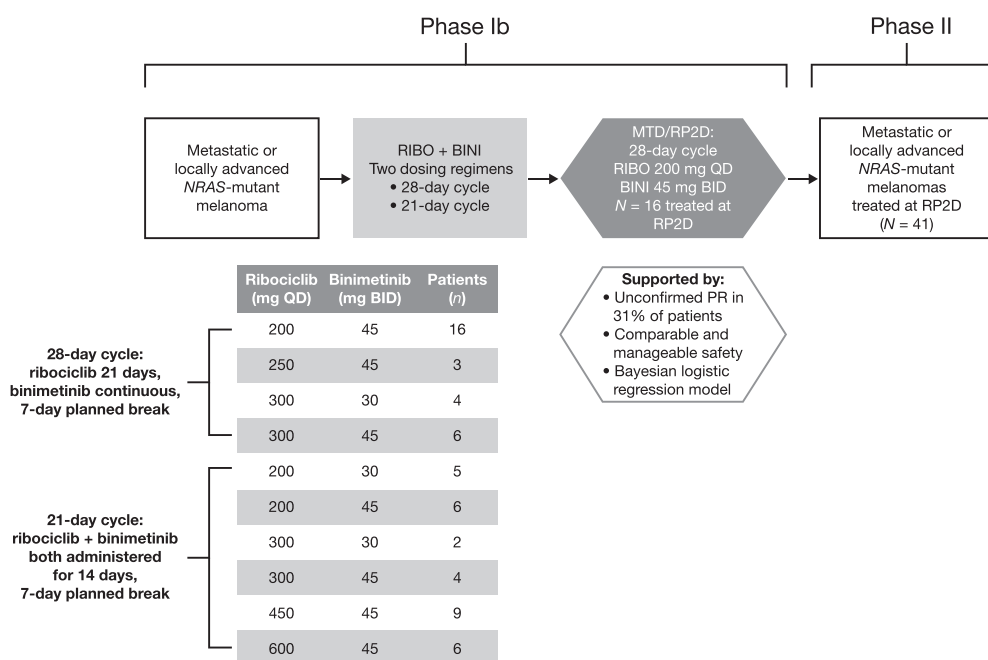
Phase Ib

Phase II

Metastatic or locally advanced *NRAS*-mutant melanoma

RIBO + BINI
Two dosing regimens
• 28-day cycle
• 21-day cycle

MTD/RP2D:
28-day cycle
RIBO 200 mg QD
BINI 45 mg BID
$N$ = 16 treated at RP2D

Metastatic or locally advanced *NRAS*-mutant melanomas treated at RP2D ($N$ = 41)

| Ribociclib (mg QD) | Binimetinib (mg BID) | Patients ($n$) |
|---|---|---|
| 200 | 45 | 16 |
| 250 | 45 | 3 |
| 300 | 30 | 4 |
| 300 | 45 | 6 |
| 200 | 30 | 5 |
| 200 | 45 | 6 |
| 300 | 30 | 2 |
| 300 | 45 | 4 |
| 450 | 45 | 9 |
| 600 | 45 | 6 |

28-day cycle: ribociclib 21 days, binimetinib continuous, 7-day planned break

21-day cycle: ribociclib + binimetinib both administered for 14 days, 7-day planned break

Supported by:
• Unconfirmed PR in 31% of patients
• Comparable and manageable safety
• Bayesian logistic regression model